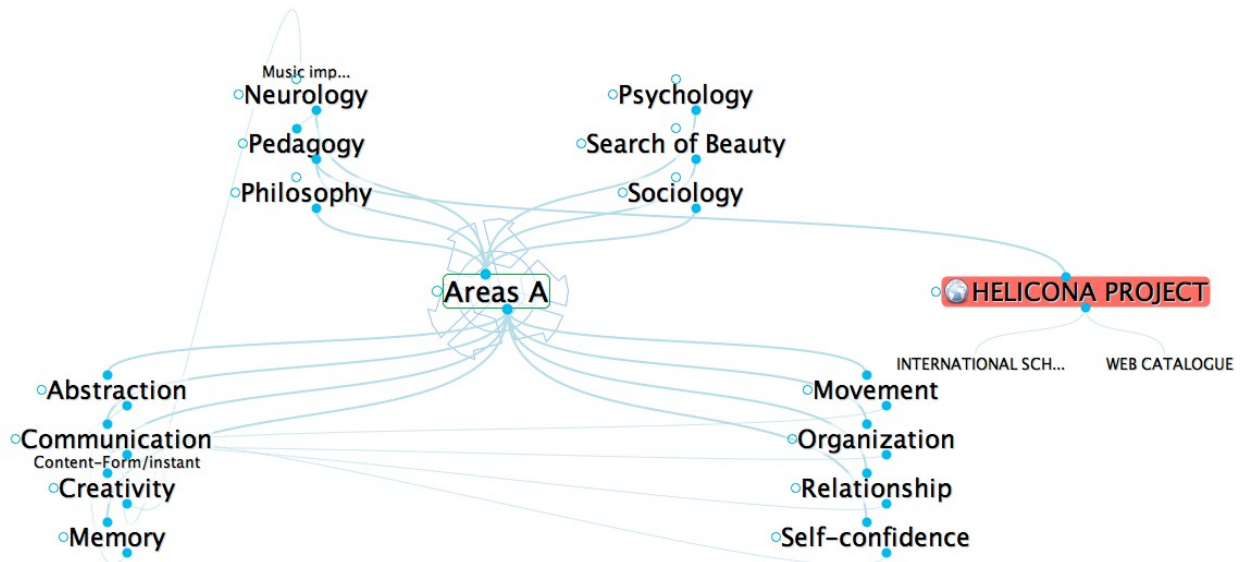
Music imp...
Neurology
Pedagogy
Philosophy

Psychology
Search of Beauty
Sociology

Areas A

HELICONA PROJECT
INTERNATIONAL SCH...
WEB CATALOGUE

Abstraction
Communication
Content-Form/instant
Creativity
Memory

Movement
Organization
Relationship
Self-confidence